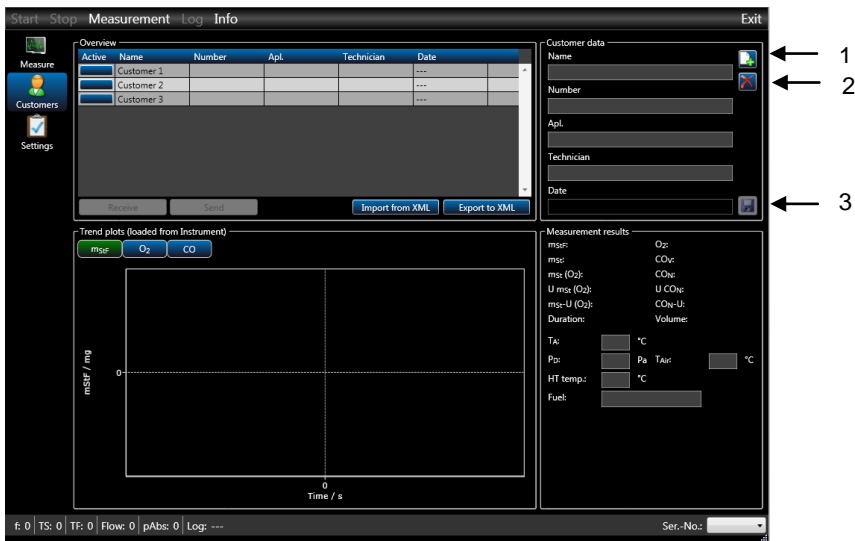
Start Stop Measurement Log Info Exit

Measure
Customers
Settings

Overview

| Active | Name | Number | Apl. | Technician | Date |
|---|---|---|---|---|---|
| | Customer 1 | | | | --- |
| | Customer 2 | | | | --- |
| | Customer 3 | | | | --- |

Receive Send Import from XML Export to XML

Customer data
Name
Number
Apl.
Technician
Date

1
2
3

Trend plots (loaded from Instrument)
$m_{StF}$ $O_2$ CO

mStF / mg
0
0
Time / s

Measurement results
$m_{StF}$: $O_2$:
$m_{St}$: $CO_V$:
$m_{St}$ ($O_2$): $CO_N$:
U $m_{St}$ ($O_2$): U $CO_N$:
$m_{St}$-U ($O_2$): $CO_N$-U:
Duration: Volume:

$T_A$: °C
$P_D$: Pa $T_{Air}$: °C
HT temp.: °C
Fuel:

f: 0 | TS: 0 | TF: 0 | Flow: 0 | pAbs: 0 | Log: ---
Ser.-No.: